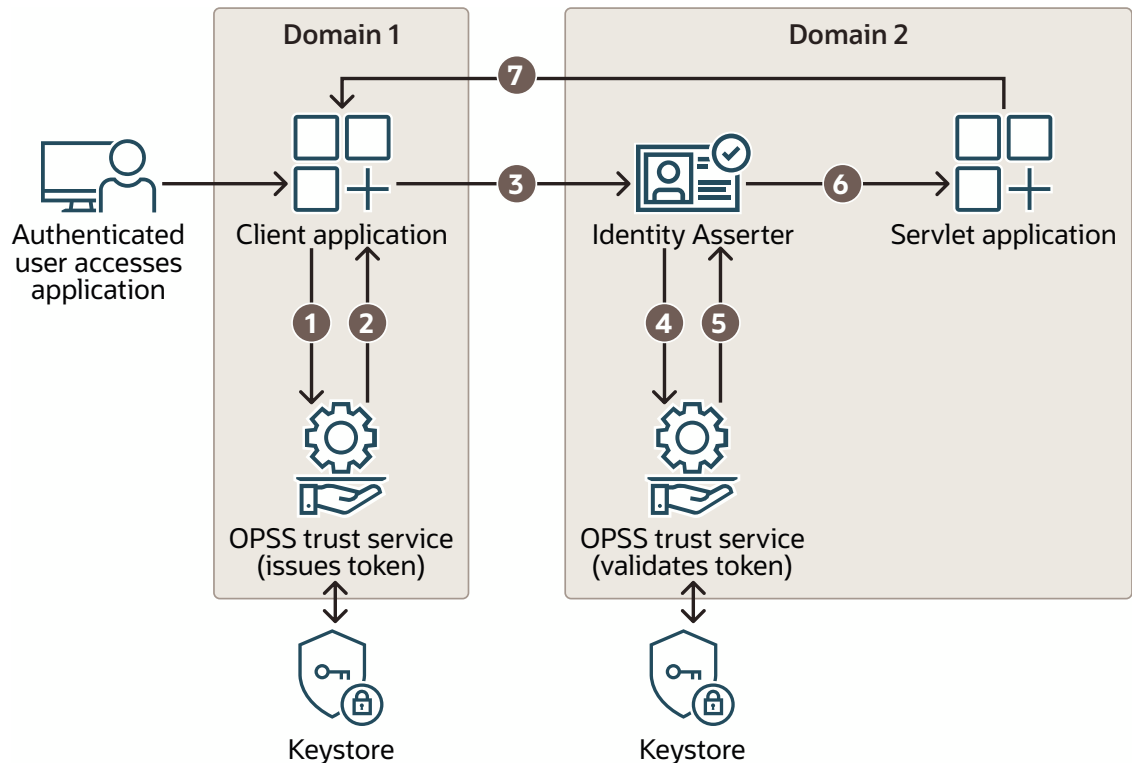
Domain 1

Domain 2

7

Authenticated user accesses application

Client application

3

Identity Asserter

6

Servlet application

1

2

4

5

OPSS trust service (issues token)

OPSS trust service (validates token)

Keystore

Keystore